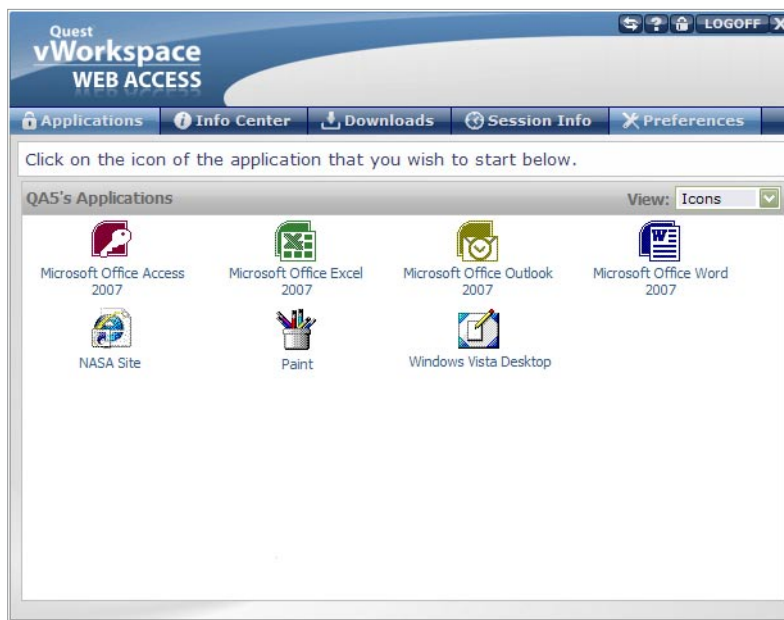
Quest
vWorkspace
WEB ACCESS

LOGOFF

Applications Info Center Downloads Session Info Preferences

Click on the icon of the application that you wish to start below.

QA5's Applications

View: Icons

Microsoft Office Access 2007

Microsoft Office Excel 2007

Microsoft Office Outlook 2007

Microsoft Office Word 2007

NASA Site

Paint

Windows Vista Desktop